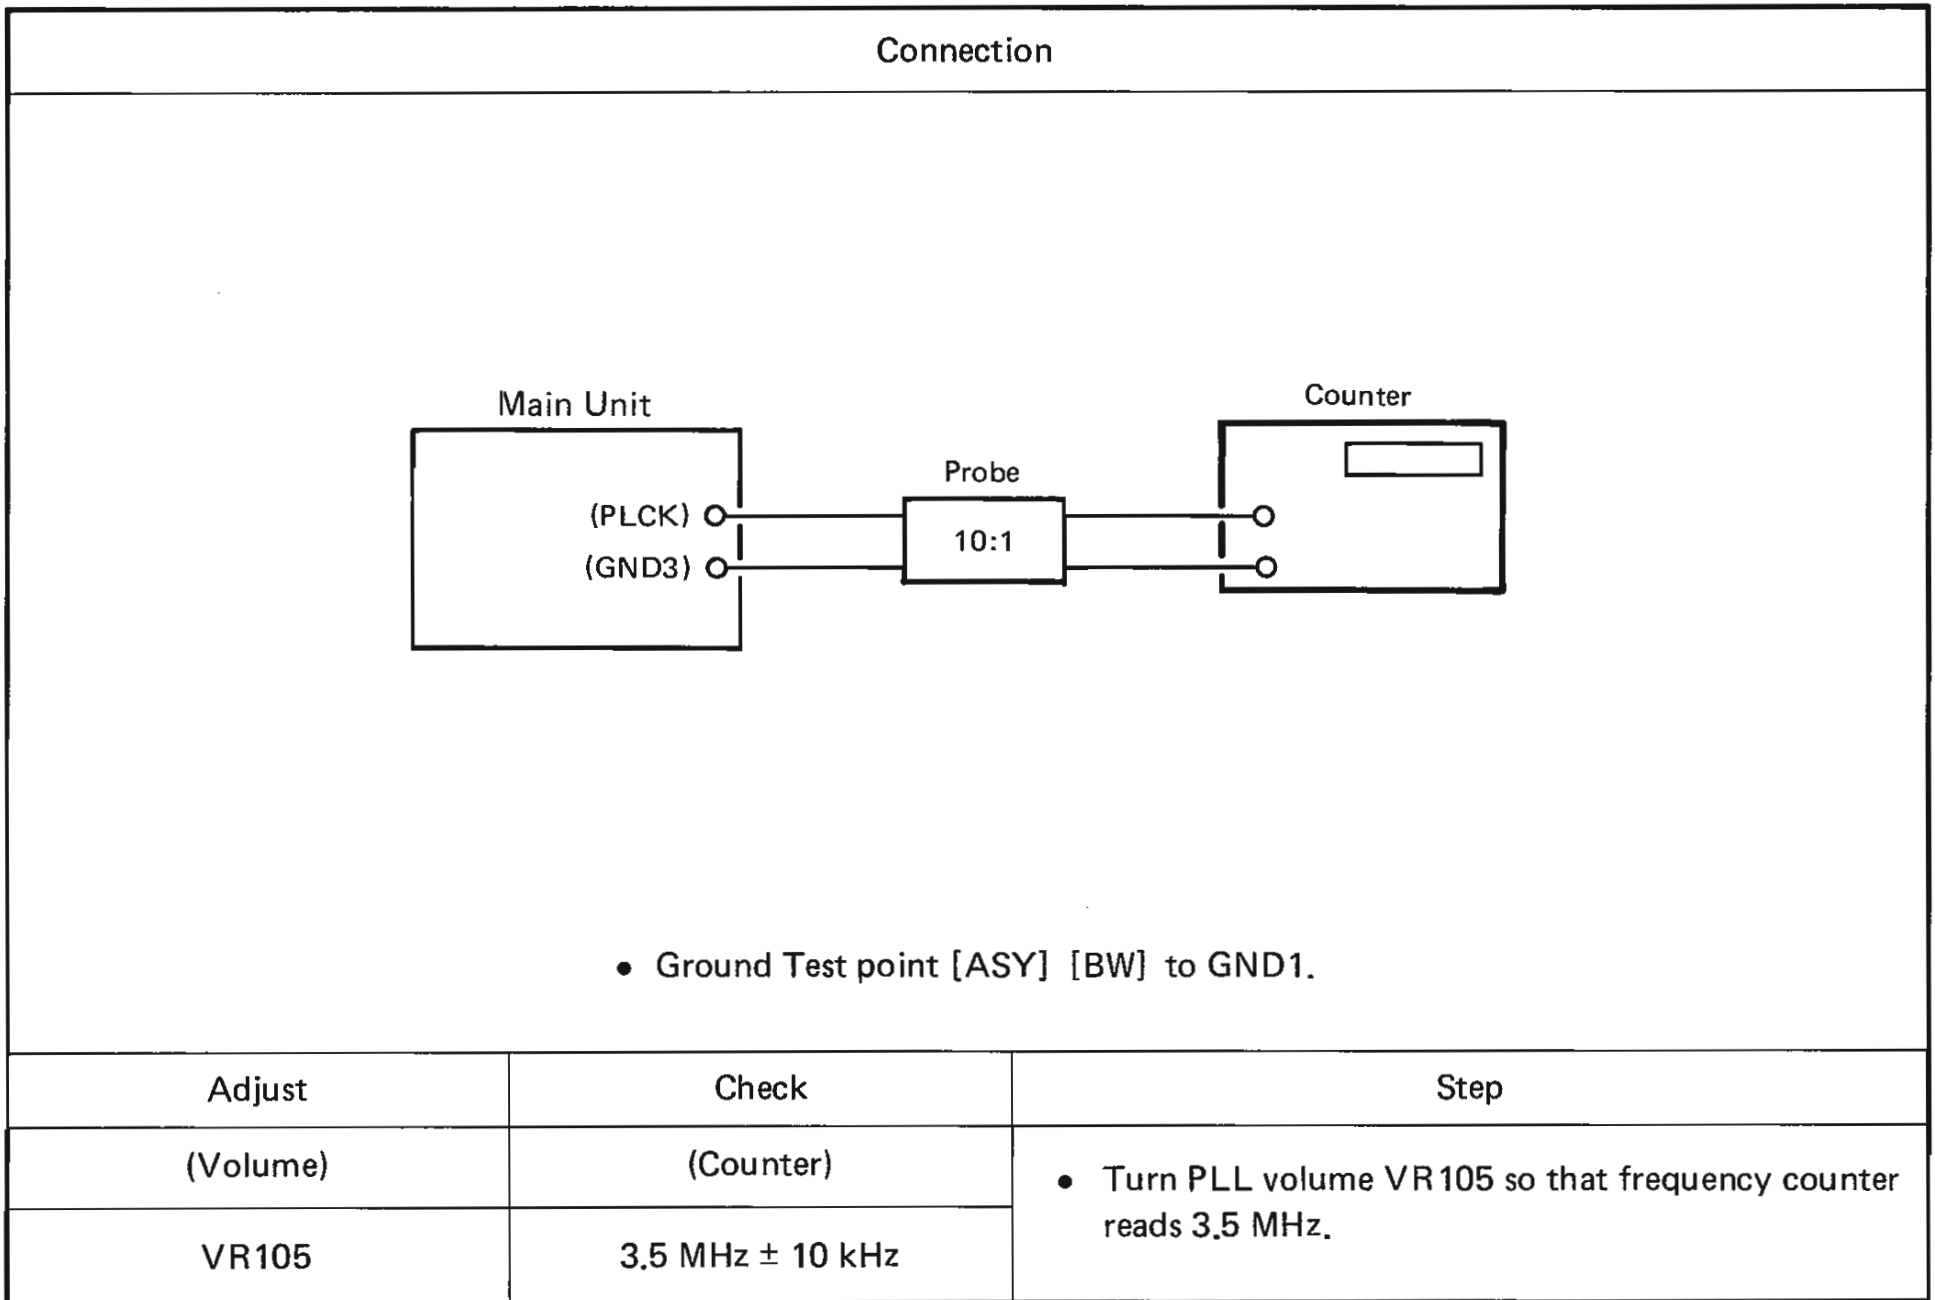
Connection

Main Unit

Counter

Probe

(PLCK)

(GND3)

10:1

• Ground Test point [ASY] [BW] to GND1.

| Adjust | Check | Step |
|---|---|---|
| (Volume) | (Counter) | • Turn PLL volume VR105 so that frequency counter reads 3.5 MHz. |
| VR105 | 3.5 MHz $\pm$ 10 kHz | |